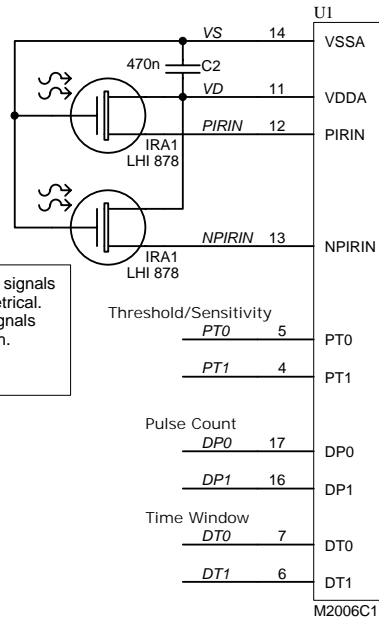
U1

VS 14 VSSA

470n C2

VD 11 VDDA

PIRIN 12 PIRIN

IRA1 LHI 878

NPIRIN 13 NPIRIN

IRA1 LHI 878

signals
etrical.
gnals
n.

Threshold/Sensitivity

PT0 5 PT0

PT1 4 PT1

Pulse Count

DP0 17 DP0

DP1 16 DP1

Time Window

DT0 7 DT0

DT1 6 DT1

M2006C1